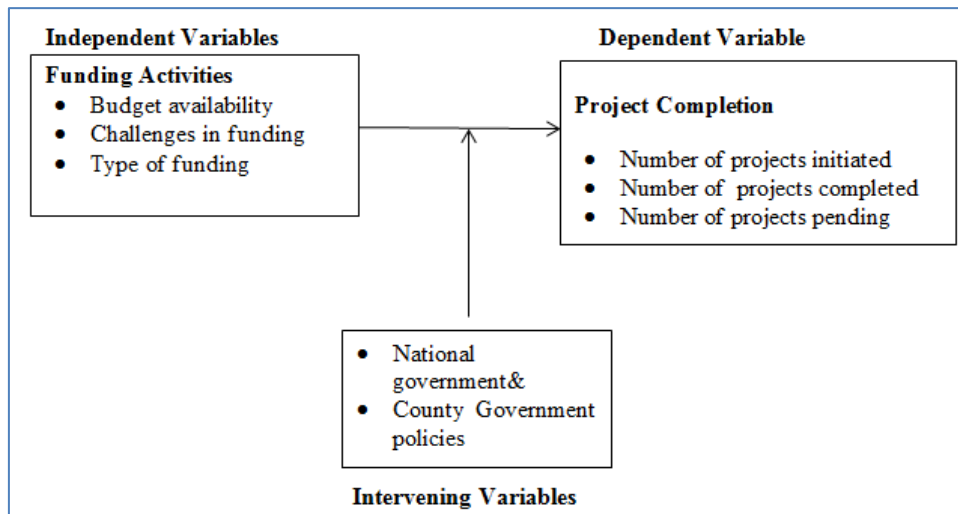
Independent Variables

Funding Activities
- Budget availability
- Challenges in funding
- Type of funding

Dependent Variable

Project Completion
- Number of projects initiated
- Number of projects completed
- Number of projects pending

- National government&
- County Government policies

Intervening Variables